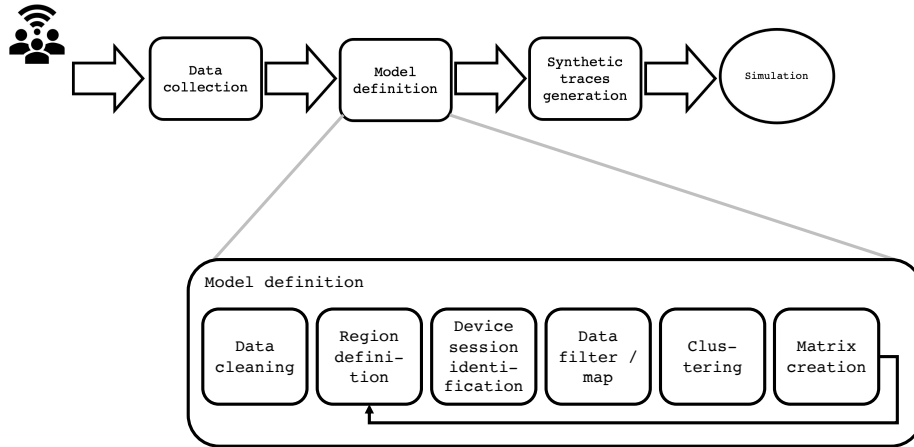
Data collection

Model definition

Synthetic traces generation

Simulation

Model definition

Data cleaning

Region definition

Device session identification

Data filter / map

Clustering

Matrix creation